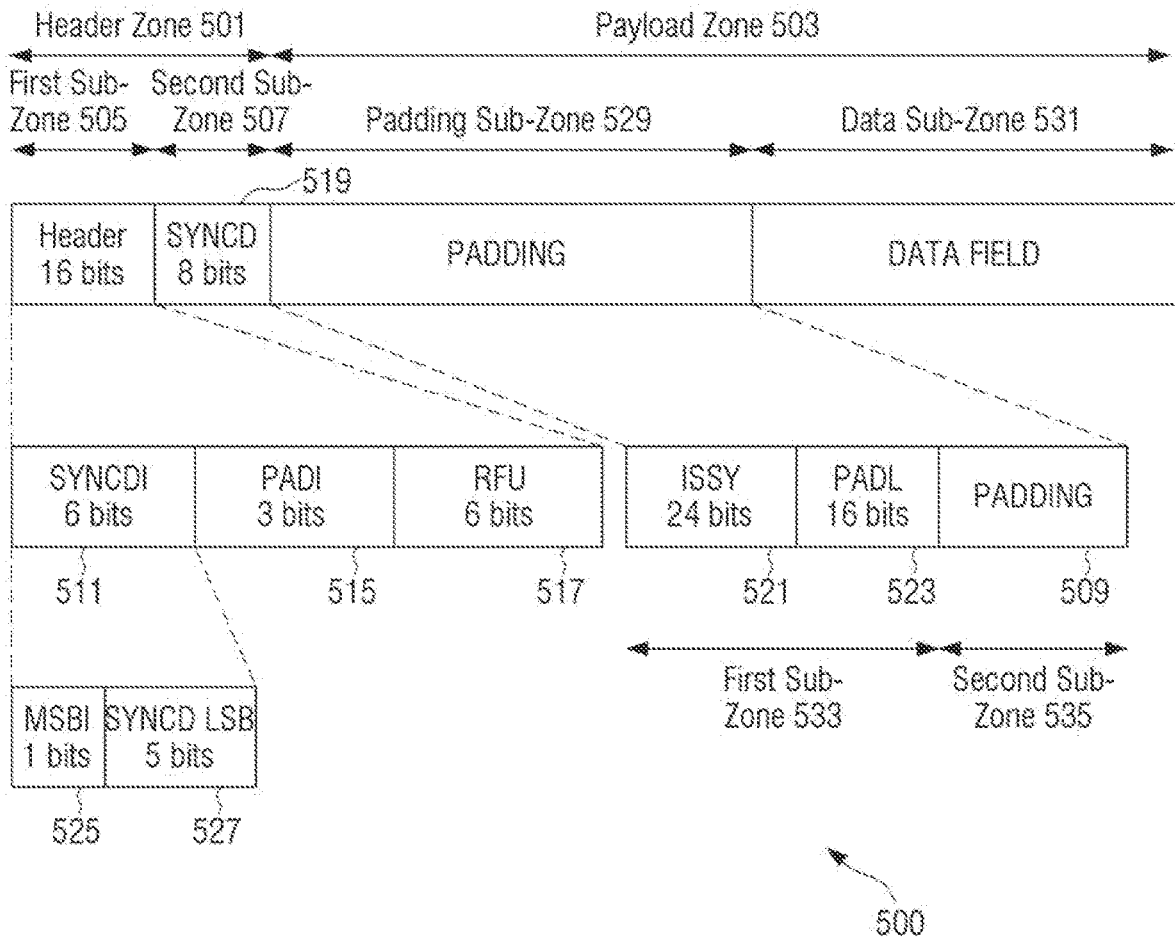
Header Zone 501

Payload Zone 503

First Sub-Zone 505

Second Sub-Zone 507

Padding Sub-Zone 529

Data Sub-Zone 531

519

Header 16 bits

SYNCD 8 bits

PADDING

DATA FIELD

SYNCDI 6 bits

PADI 3 bits

RFU 6 bits

ISSY 24 bits

PADL 16 bits

PADDING

511

515

517

521

523

509

First Sub-Zone 533

Second Sub-Zone 535

MSBI 1 bits

SYNCD LSB 5 bits

525

527

500